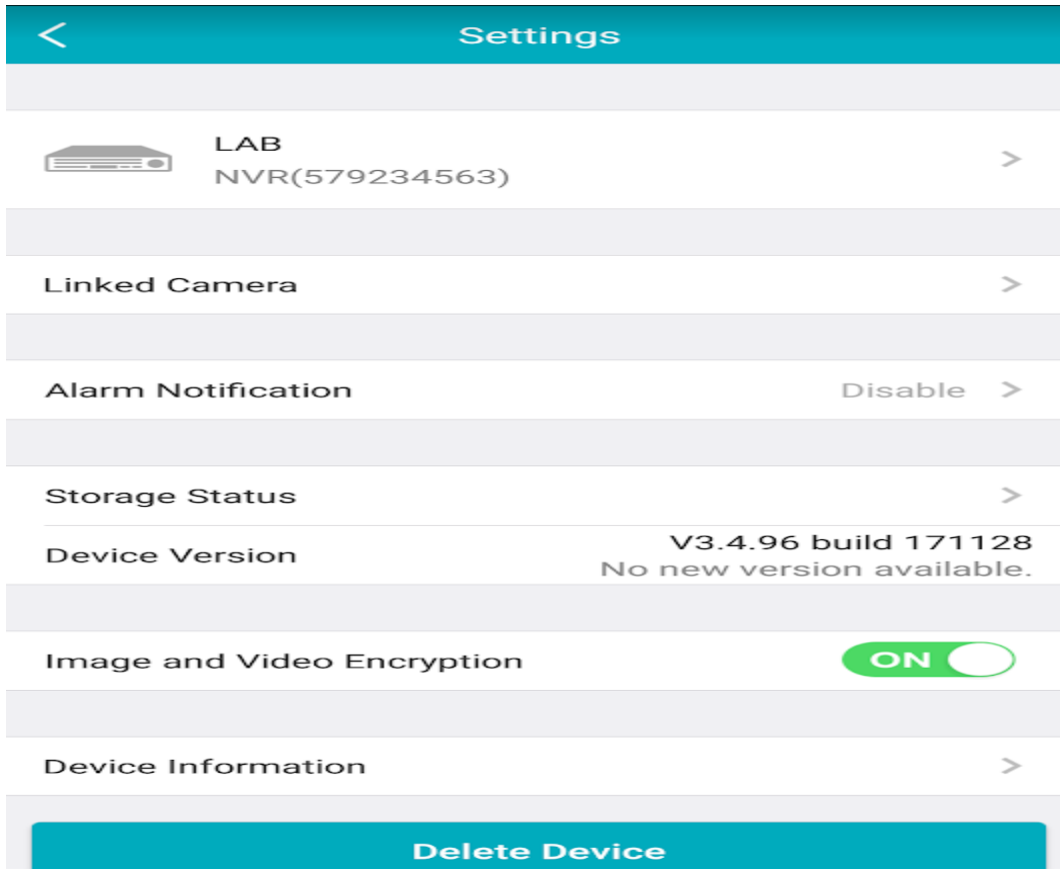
<
Settings

LAB
NVR(579234563) >

Linked Camera >

Alarm Notification Disable >

Storage Status >

Device Version V3.4.96 build 171128
No new version available.

Image and Video Encryption ON

Device Information >

Delete Device